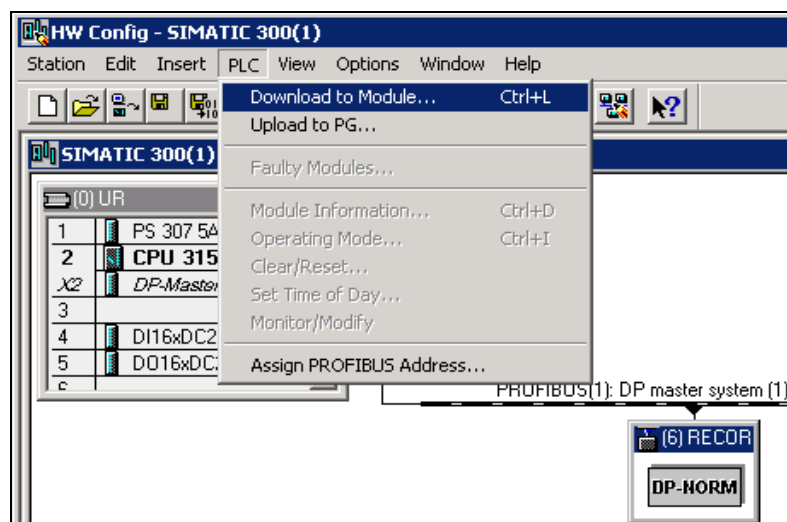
HW Config - SIMATIC 300(1)

Station Edit Insert PLC View Options Window Help

Download to Module... Ctrl+L
Upload to PG...
Faulty Modules...
Module Information... Ctrl+D
Operating Mode... Ctrl+I
Clear/Reset...
Set Time of Day...
Monitor/Modify
Assign PROFIBUS Address...

SIMATIC 300(1)

(0) UR

| | |
|---|---|
| 1 | PS 307 5A |
| 2 | CPU 315 |
| X2 | DP-Master |
| 3 | |
| 4 | DI16xDC2 |
| 5 | DO16xDC |
| 6 | |

PROFIBUS(1): DP master system (1)

(6) RECOR

DP-NORM